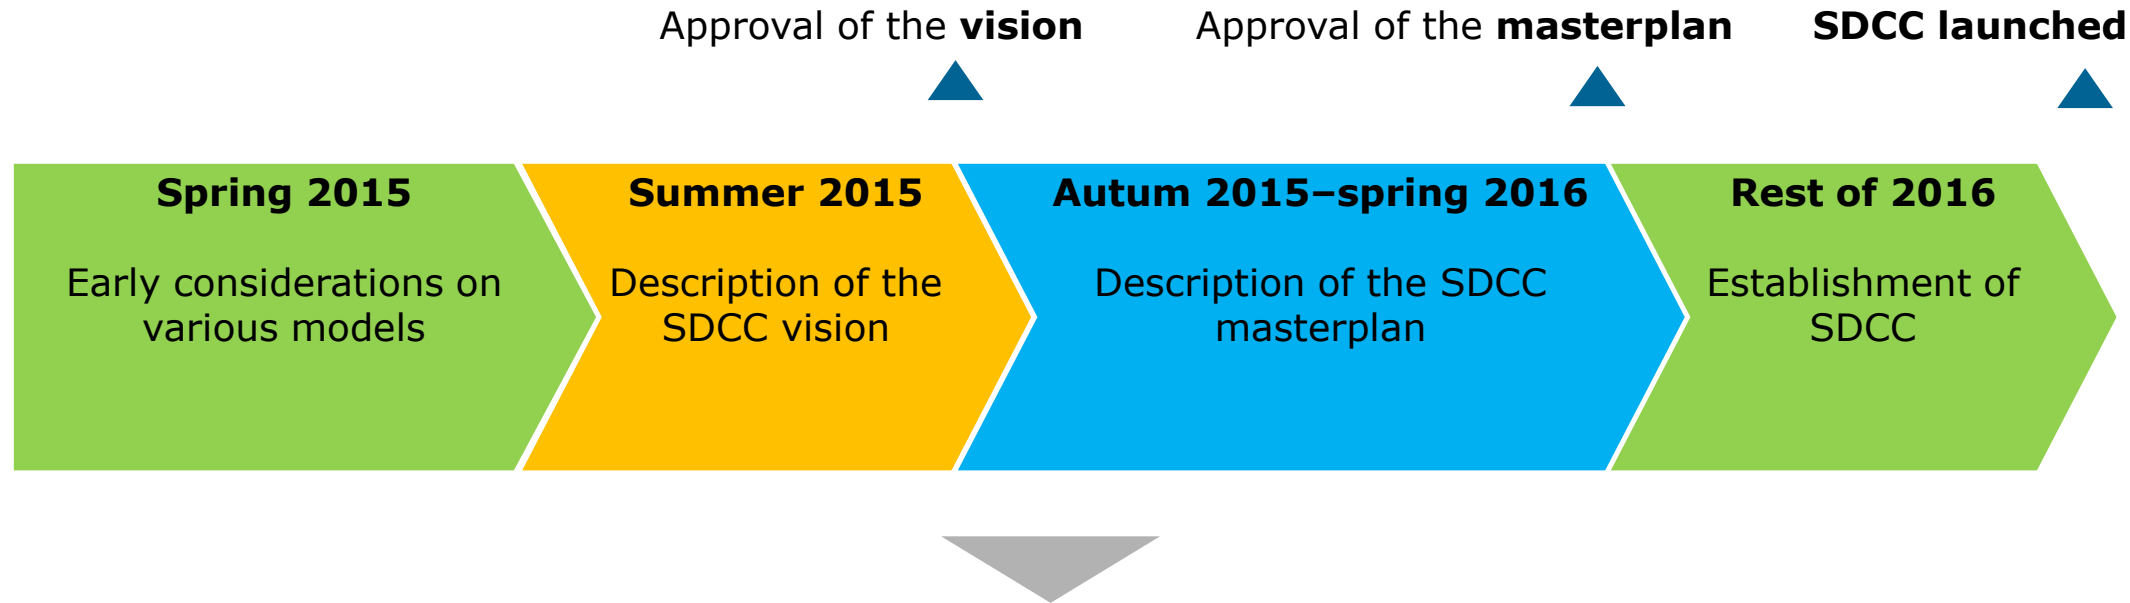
Approval of the **vision**

Approval of the **masterplan**

**SDCC launched**

**Spring 2015**

Early considerations on various models

**Summer 2015**

Description of the SDCC vision

**Autum 2015–spring 2016**

Description of the SDCC masterplan

**Rest of 2016**

Establishment of SDCC